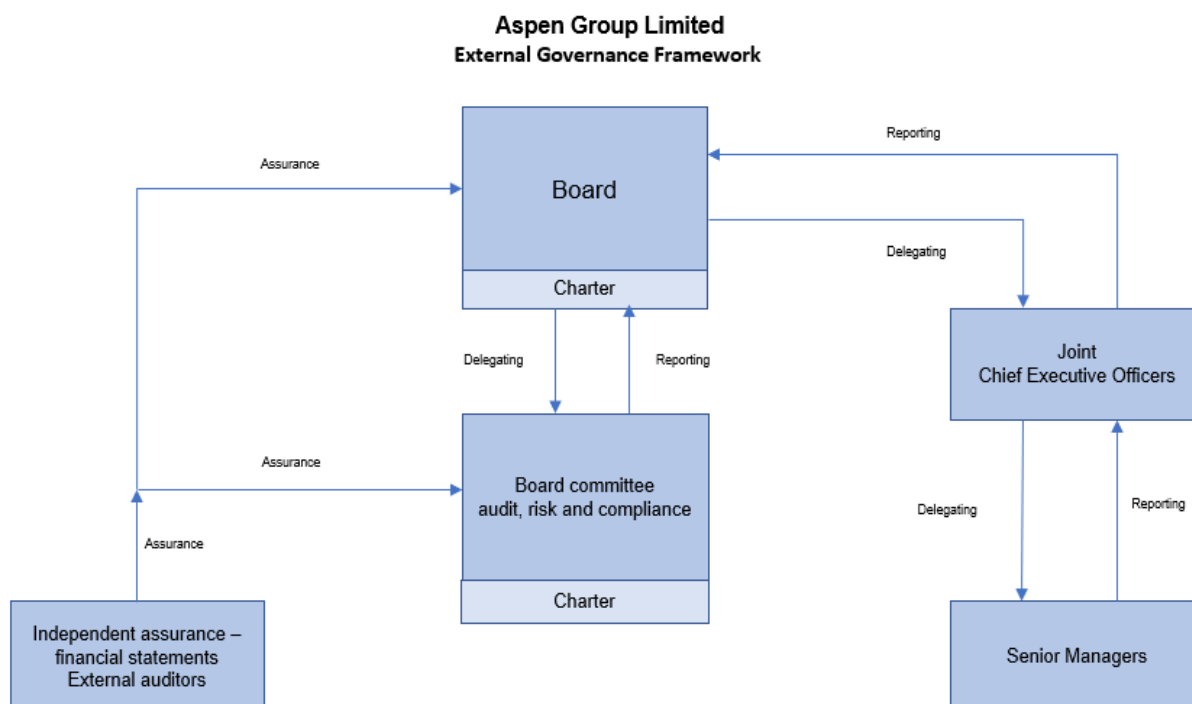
Aspen Group Limited
External Governance Framework

Reporting

Assurance

Board

Charter

Delegating

Delegating

Reporting

Joint
Chief Executive Officers

Assurance

Board committee
audit, risk and compliance

Delegating

Reporting

Assurance

Charter

Independent assurance – financial statements
External auditors

Senior Managers